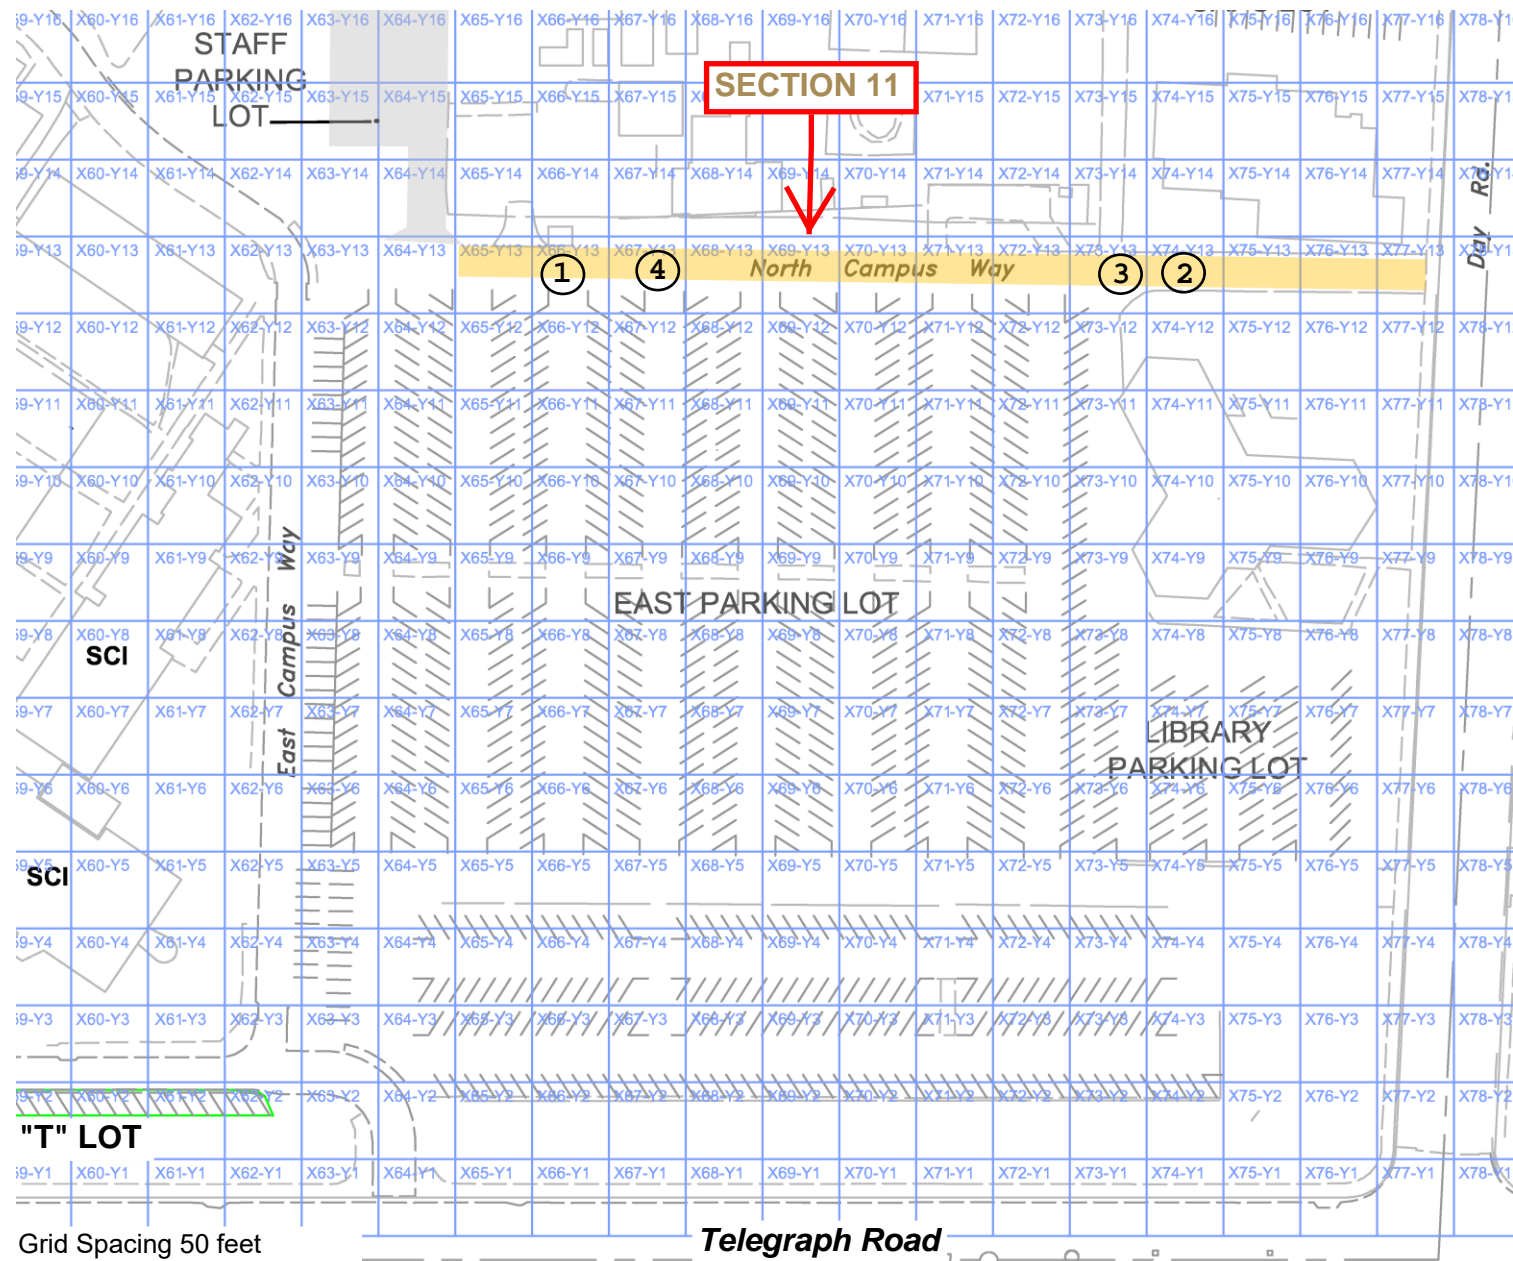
STAFF PARKING LOT

SECTION 11

North Campus Way

1 4 3 2

East Campus Way

Day Rd.

EAST PARKING LOT

LIBRARY PARKING LOT

SCI

SCI

"T" LOT

Grid Spacing 50 feet

Telegraph Road

X59-Y16 X60-Y16 X61-Y16 X62-Y16 X63-Y16 X64-Y16 X65-Y16 X66-Y16 X67-Y16 X68-Y16 X69-Y16 X70-Y16 X71-Y16 X72-Y16 X73-Y16 X74-Y16 X75-Y16 X76-Y16 X77-Y16 X78-Y16

X59-Y15 X60-Y15 X61-Y15 X62-Y15 X63-Y15 X64-Y15 X65-Y15 X66-Y15 X67-Y15 X71-Y15 X72-Y15 X73-Y15 X74-Y15 X75-Y15 X76-Y15 X77-Y15 X78-Y15

X59-Y14 X60-Y14 X61-Y14 X62-Y14 X63-Y14 X64-Y14 X65-Y14 X66-Y14 X67-Y14 X68-Y14 X69-Y14 X70-Y14 X71-Y14 X72-Y14 X73-Y14 X74-Y14 X75-Y14 X76-Y14 X77-Y14 X78-Y14

X59-Y13 X60-Y13 X61-Y13 X62-Y13 X63-Y13 X64-Y13 X65-Y13 X66-Y13 X67-Y13 X68-Y13 X69-Y13 X70-Y13 X71-Y13 X72-Y13 X73-Y13 X74-Y13 X75-Y13 X76-Y13 X77-Y13 X78-Y13

X59-Y12 X60-Y12 X61-Y12 X62-Y12 X63-Y12 X64-Y12 X65-Y12 X66-Y12 X67-Y12 X68-Y12 X69-Y12 X70-Y12 X71-Y12 X72-Y12 X73-Y12 X74-Y12 X75-Y12 X76-Y12 X77-Y12 X78-Y12

X59-Y11 X60-Y11 X61-Y11 X62-Y11 X63-Y11 X64-Y11 X65-Y11 X66-Y11 X67-Y11 X68-Y11 X69-Y11 X70-Y11 X71-Y11 X72-Y11 X73-Y11 X74-Y11 X75-Y11 X76-Y11 X77-Y11 X78-Y11

X59-Y10 X60-Y10 X61-Y10 X62-Y10 X63-Y10 X64-Y10 X65-Y10 X66-Y10 X67-Y10 X68-Y10 X69-Y10 X70-Y10 X71-Y10 X72-Y10 X73-Y10 X74-Y10 X75-Y10 X76-Y10 X77-Y10 X78-Y10

X59-Y9 X60-Y9 X61-Y9 X62-Y9 X63-Y9 X64-Y9 X65-Y9 X66-Y9 X67-Y9 X68-Y9 X69-Y9 X70-Y9 X71-Y9 X72-Y9 X73-Y9 X74-Y9 X75-Y9 X76-Y9 X77-Y9 X78-Y9

X59-Y8 X60-Y8 X61-Y8 X62-Y8 X63-Y8 X64-Y8 X65-Y8 X66-Y8 X67-Y8 X68-Y8 X69-Y8 X70-Y8 X71-Y8 X72-Y8 X73-Y8 X74-Y8 X75-Y8 X76-Y8 X77-Y8 X78-Y8

X59-Y7 X60-Y7 X61-Y7 X62-Y7 X63-Y7 X64-Y7 X65-Y7 X66-Y7 X67-Y7 X68-Y7 X69-Y7 X70-Y7 X71-Y7 X72-Y7 X73-Y7 X74-Y7 X75-Y7 X76-Y7 X77-Y7 X78-Y7

X59-Y6 X60-Y6 X61-Y6 X62-Y6 X63-Y6 X64-Y6 X65-Y6 X66-Y6 X67-Y6 X68-Y6 X69-Y6 X70-Y6 X71-Y6 X72-Y6 X73-Y6 X74-Y6 X75-Y6 X76-Y6 X77-Y6 X78-Y6

X59-Y5 X60-Y5 X61-Y5 X62-Y5 X63-Y5 X64-Y5 X65-Y5 X66-Y5 X67-Y5 X68-Y5 X69-Y5 X70-Y5 X71-Y5 X72-Y5 X73-Y5 X74-Y5 X75-Y5 X76-Y5 X77-Y5 X78-Y5

X59-Y4 X60-Y4 X61-Y4 X62-Y4 X63-Y4 X64-Y4 X65-Y4 X66-Y4 X67-Y4 X68-Y4 X69-Y4 X70-Y4 X71-Y4 X72-Y4 X73-Y4 X74-Y4 X75-Y4 X76-Y4 X77-Y4 X78-Y4

X59-Y3 X60-Y3 X61-Y3 X62-Y3 X63-Y3 X64-Y3 X65-Y3 X66-Y3 X67-Y3 X68-Y3 X69-Y3 X70-Y3 X71-Y3 X72-Y3 X73-Y3 X74-Y3 X75-Y3 X76-Y3 X77-Y3 X78-Y3

X59-Y2 X60-Y2 X61-Y2 X62-Y2 X63-Y2 X64-Y2 X65-Y2 X66-Y2 X67-Y2 X68-Y2 X69-Y2 X70-Y2 X71-Y2 X72-Y2 X73-Y2 X74-Y2 X75-Y2 X76-Y2 X77-Y2 X78-Y2

X59-Y1 X60-Y1 X61-Y1 X62-Y1 X63-Y1 X64-Y1 X65-Y1 X66-Y1 X67-Y1 X68-Y1 X69-Y1 X70-Y1 X71-Y1 X72-Y1 X73-Y1 X74-Y1 X75-Y1 X76-Y1 X77-Y1 X78-Y1